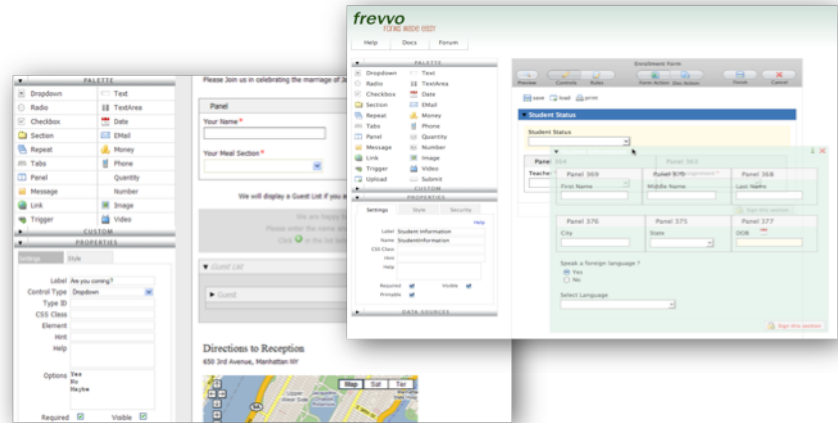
PALETTE

Dropdown
Text
Radio
TextArea
Checkbox
Date
Section
EMail
Repeat
Money
Tabs
Phone
Panel
Quantity
Message
Number
Link
Image
Trigger
Video

CUSTOM

PROPERTIES

Settings
Style

Label Are you coming?
Control Type Dropdown
Type ID
CSS Class
Element
Hint
Help

Options Yes
No
Maybe

Required
Visible

Please Join us in celebrating the marriage of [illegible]

Panel

Your Name *

Your Meal Selection *

We will display a Guest List if you a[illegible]

We are happy t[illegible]
Please enter the name an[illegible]
Click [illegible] in the list bel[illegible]

Guest List

Guest

Directions to Reception

650 3rd Avenue, Manhattan NY

Map
Sat
Ter

frevvo
FLING WEBB EASY

Help
Docs
Forum

PALETTE

Dropdown
Text
Radio
TextArea
Checkbox
Date
Section
EMail
Repeat
Money
Tabs
Phone
Panel
Quantity
Message
Number
Link
Image
Trigger
Video
Upload
Submit

CUSTOM

PROPERTIES

Settings
Style
Security

Help

Label Student Information
Name StudentInformation
CSS Class
Hint
Help

Required
Visible
Printable

DATA SOURCES

Enrollment Form

Preview
Controls
Rules
Form Action
Doc Action
Finish
Cancel

save
load
print

Student Status

Student Status

Panel 364
Panel 363
Teacher

Panel 369
Panel 370
Panel 368
First Name
Middle Name
Last Name

Panel 376
Panel 375
Panel 377
City
State
DOB

Speak a foreign language ?
Yes
No

Select Language

Sign this section